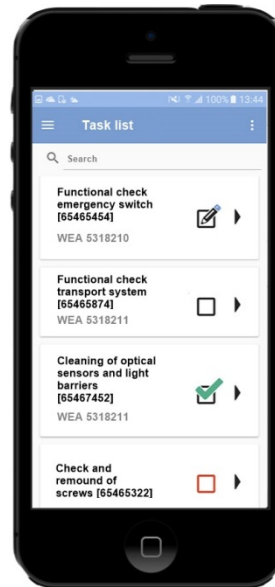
100% 13:44

Task list

Search

Functional check emergency switch [65465454]
WEA 5318210

Functional check transport system [65465874]
WEA 5318211

Cleaning of optical sensors and light barriers [65467452]
WEA 5318211

Check and remound of screws [65465322]